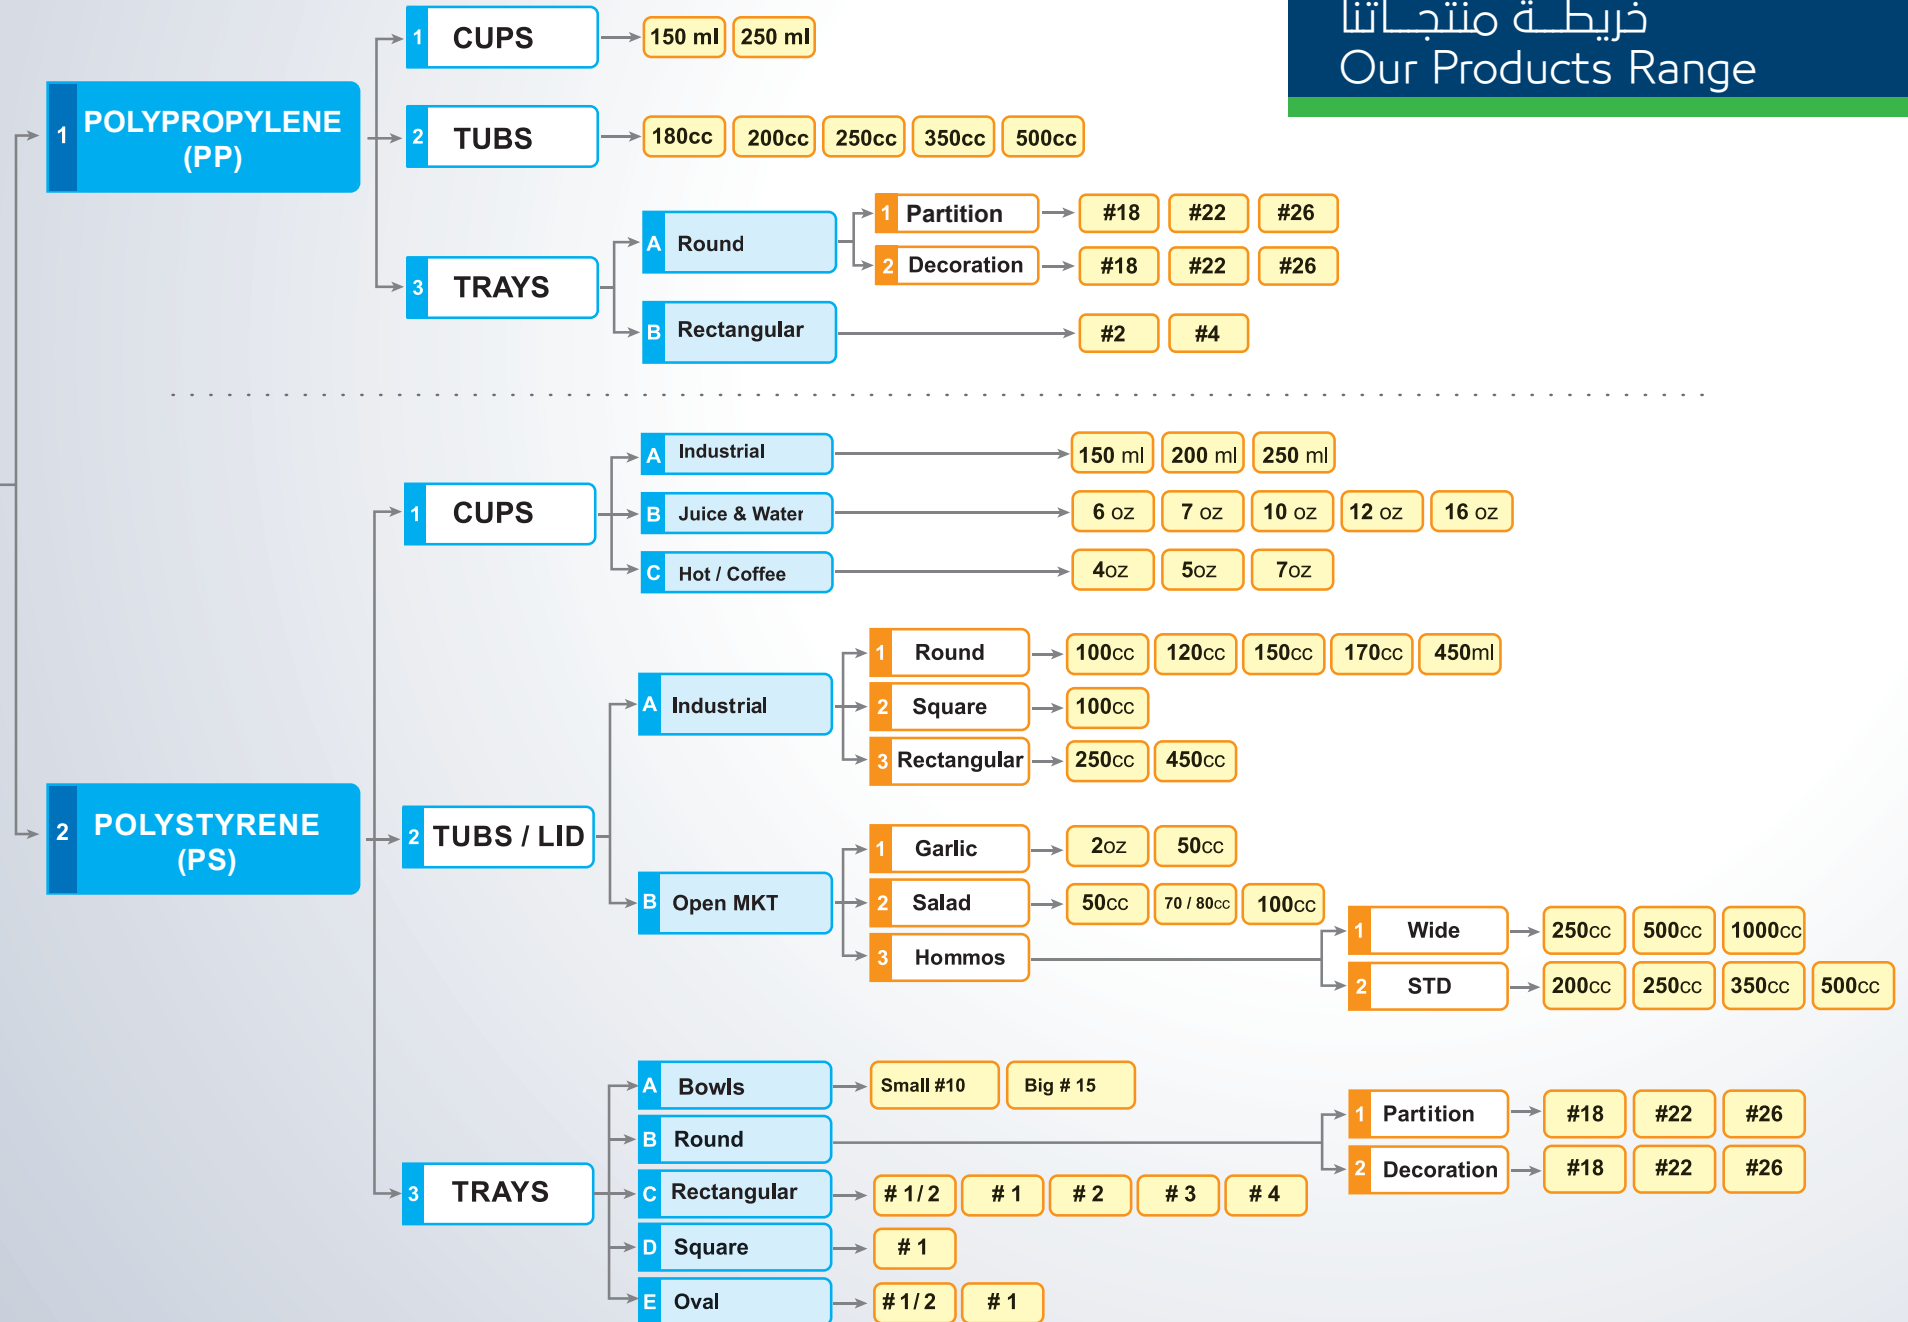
خريطة منتجاتنا
Our Products Range

1 POLYPROPYLENE (PP)

1 CUPS
150 ml | 250 ml

2 TUBS
180cc | 200cc | 250cc | 350cc | 500cc

3 TRAYS
A Round
1 Partition
#18 | #22 | #26
2 Decoration
#18 | #22 | #26
B Rectangular
#2 | #4

2 POLYSTYRENE (PS)

1 CUPS
A Industrial
150 ml | 200 ml | 250 ml
B Juice & Water
6 oz | 7 oz | 10 oz | 12 oz | 16 oz
C Hot / Coffee
4oz | 5oz | 7oz

2 TUBS / LID
A Industrial
1 Round
100cc | 120cc | 150cc | 170cc | 450ml
2 Square
100cc
3 Rectangular
250cc | 450cc
B Open MKT
1 Garlic
2oz | 50cc
2 Salad
50cc | 70 / 80cc | 100cc
3 Hommos
1 Wide
250cc | 500cc | 1000cc
2 STD
200cc | 250cc | 350cc | 500cc

3 TRAYS
A Bowls
Small #10 | Big # 15
B Round
1 Partition
#18 | #22 | #26
2 Decoration
#18 | #22 | #26
C Rectangular
# 1/2 | # 1 | # 2 | # 3 | # 4
D Square
# 1
E Oval
# 1/2 | # 1